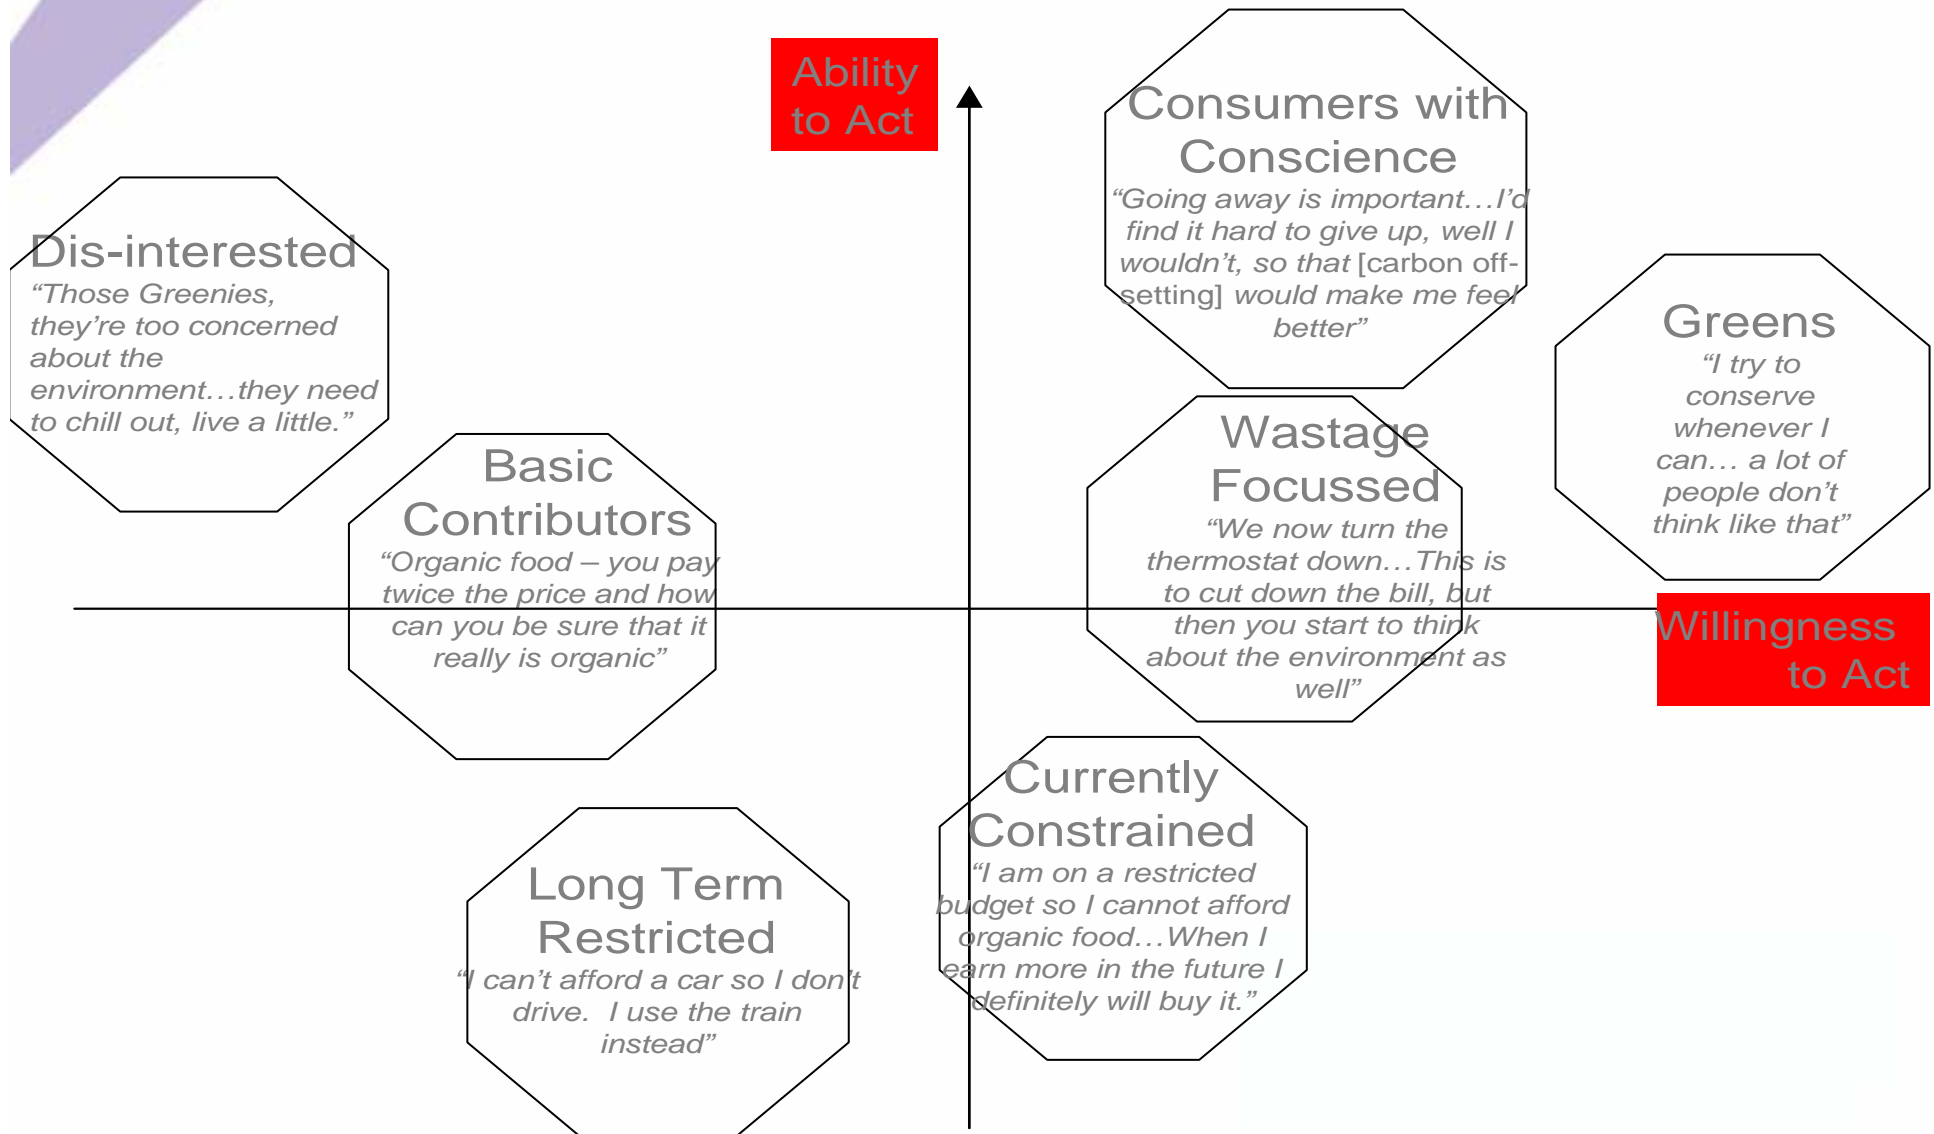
Ability to Act

Consumers with Conscience
"Going away is important…I'd find it hard to give up, well I wouldn't, so that [carbon off-setting] would make me feel better"

Dis-interested
"Those Greenies, they're too concerned about the environment…they need to chill out, live a little."

Greens
"I try to conserve whenever I can… a lot of people don't think like that"

Basic Contributors
"Organic food – you pay twice the price and how can you be sure that it really is organic"

Wastage Focussed
"We now turn the thermostat down…This is to cut down the bill, but then you start to think about the environment as well"

Willingness to Act

Currently Constrained
"I am on a restricted budget so I cannot afford organic food…When I earn more in the future I definitely will buy it."

Long Term Restricted
"I can't afford a car so I don't drive. I use the train instead"